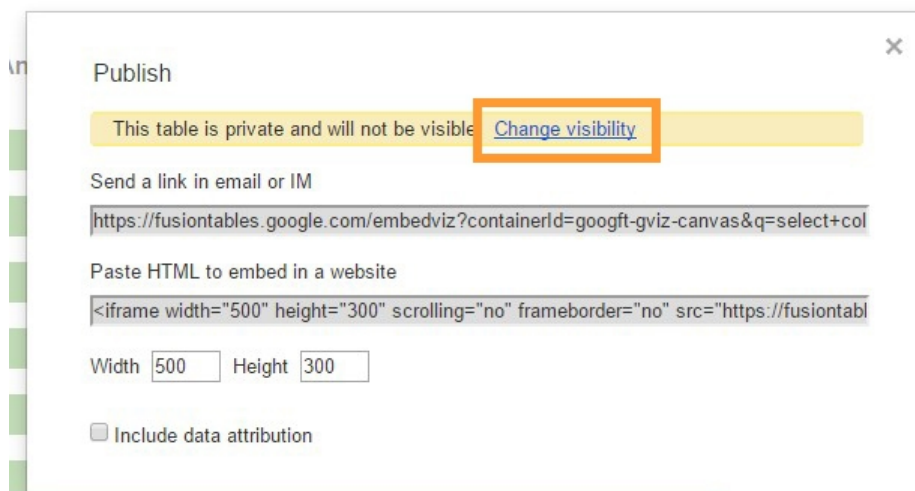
An

×

Publish

This table is private and will not be visible Change visibility

Send a link in email or IM

https://fusiontables.google.com/embedviz?containerId=googft-gviz-canvas&q=select+col

Paste HTML to embed in a website

<iframe width="500" height="300" scrolling="no" frameborder="no" src="https://fusiontabl

Width 500 Height 300

Include data attribution